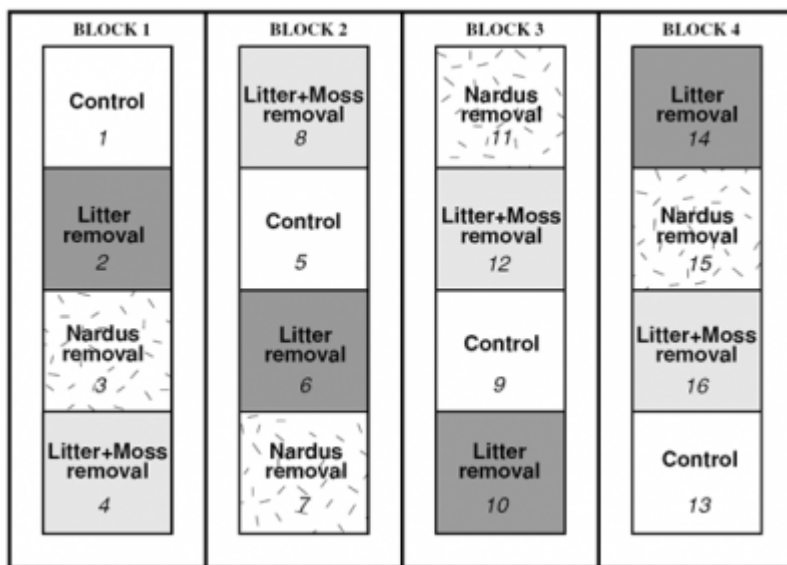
BLOCK 1

Control
1

Litter removal
2

Nardus removal
3

Litter+Moss removal
4

BLOCK 2

Litter+Moss removal
8

Control
5

Litter removal
6

Nardus removal
7

BLOCK 3

Nardus removal
11

Litter+Moss removal
12

Control
9

Litter removal
10

BLOCK 4

Litter removal
14

Nardus removal
15

Litter+Moss removal
16

Control
13